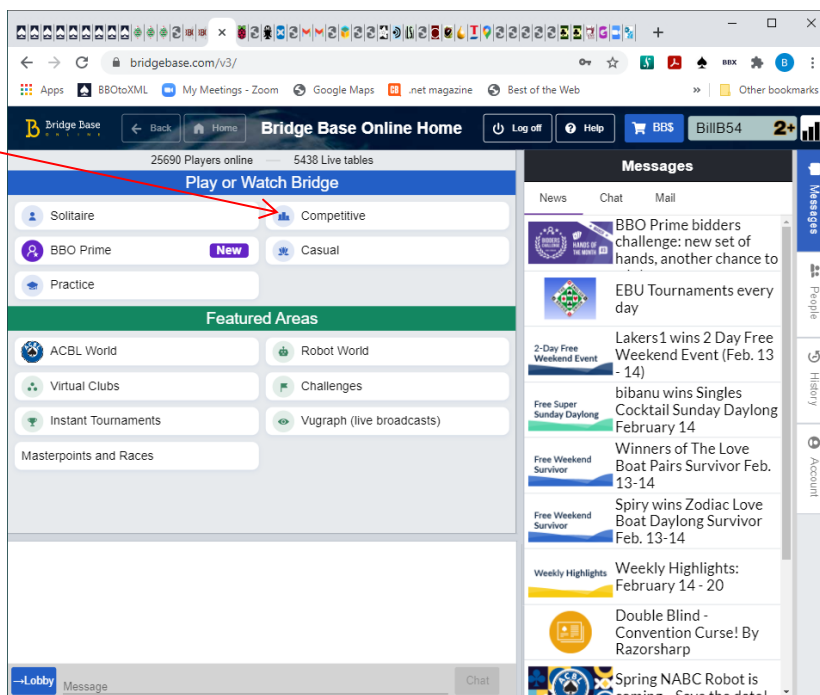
bridgebase.com/v3/

Apps BBOtoXML My Meetings - Zoom Google Maps .net magazine Best of the Web Other bookmarks

Bridge Base ONLINE Back Home Bridge Base Online Home Log off Help BB$ BillB54 2+

25690 Players online 5438 Live tables

Play or Watch Bridge

Solitaire

Competitive

BBO Prime New

Casual

Practice

Featured Areas

ACBL World

Robot World

Virtual Clubs

Challenges

Instant Tournaments

Vugraph (live broadcasts)

Masterpoints and Races

Messages

News Chat Mail

BBO Prime bidders challenge: new set of hands, another chance to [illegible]

EBU Tournaments every day

2-Day Free Weekend Event

Lakers1 wins 2 Day Free Weekend Event (Feb. 13 - 14)

Free Super Sunday Daylong

bibanu wins Singles Cocktail Sunday Daylong February 14

Free Weekend Survivor

Winners of The Love Boat Pairs Survivor Feb. 13-14

Free Weekend Survivor

Spiry wins Zodiac Love Boat Daylong Survivor Feb. 13-14

Weekly Highlights

Weekly Highlights: February 14 - 20

Double Blind - Convention Curse! By Razorsharp

Spring NABC Robot is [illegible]

Messages

People

History

Account

→Lobby Message Chat